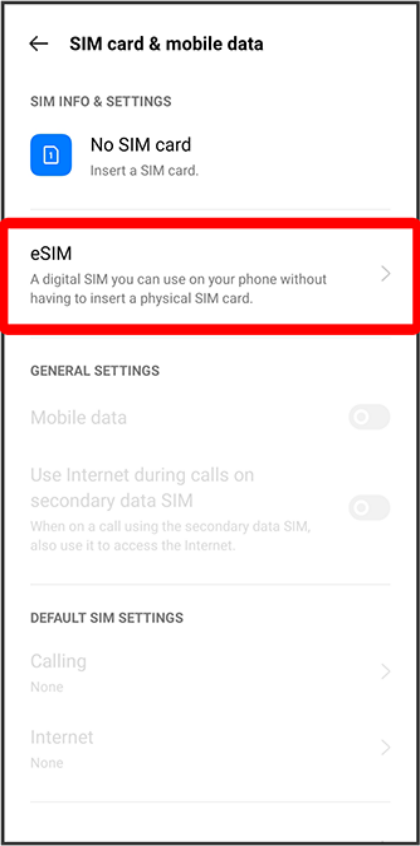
SIM card & mobile data

SIM INFO & SETTINGS

1

No SIM card
Insert a SIM card.

eSIM
A digital SIM you can use on your phone without having to insert a physical SIM card.

GENERAL SETTINGS

Mobile data

Use Internet during calls on secondary data SIM
When on a call using the secondary data SIM, also use it to access the Internet.

DEFAULT SIM SETTINGS

Calling
None

Internet
None